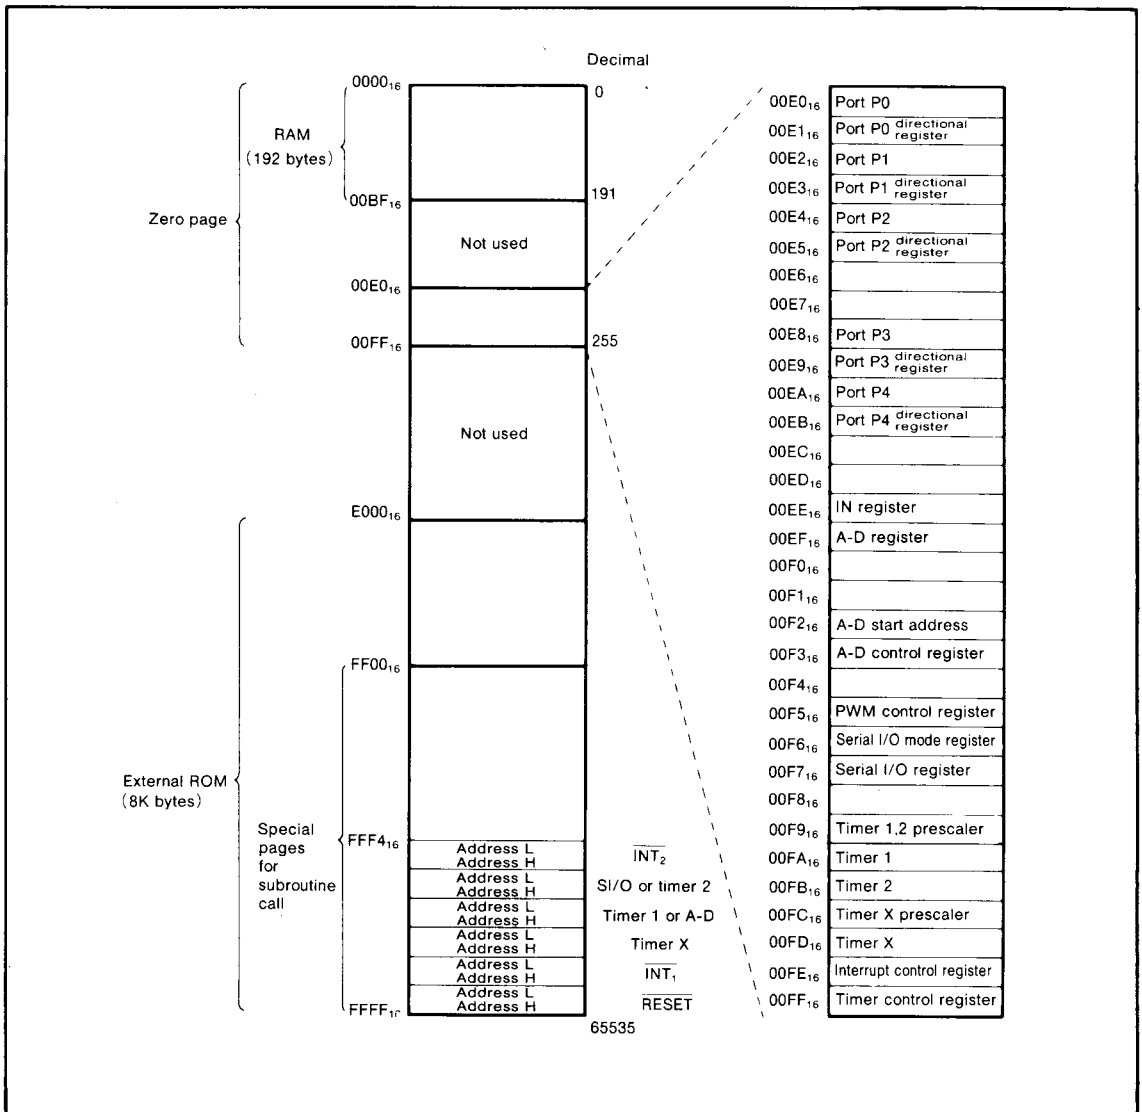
Decimal

Zero page

RAM (192 bytes)

$0000_{16}$ 0

$00BF_{16}$ 191

Not used

$00E0_{16}$

$00FF_{16}$ 255

Not used

External ROM (8K bytes)

$E000_{16}$

$FF00_{16}$

Special pages for subroutine call

$FFF4_{16}$

| | |
|---|---|
| Address L / Address H | $\overline{INT_2}$ |
| Address L / Address H | SI/O or timer 2 |
| Address L / Address H | Timer 1 or A-D |
| Address L / Address H | Timer X |
| Address L / Address H | $\overline{INT_1}$ |
| Address L / Address H | $\overline{RESET}$ |

$FFFF_{16}$

65535

| | |
|---|---|
| $00E0_{16}$ | Port P0 |
| $00E1_{16}$ | Port P0 directional register |
| $00E2_{16}$ | Port P1 |
| $00E3_{16}$ | Port P1 directional register |
| $00E4_{16}$ | Port P2 |
| $00E5_{16}$ | Port P2 directional register |
| $00E6_{16}$ | |
| $00E7_{16}$ | |
| $00E8_{16}$ | Port P3 |
| $00E9_{16}$ | Port P3 directional register |
| $00EA_{16}$ | Port P4 |
| $00EB_{16}$ | Port P4 directional register |
| $00EC_{16}$ | |
| $00ED_{16}$ | |
| $00EE_{16}$ | IN register |
| $00EF_{16}$ | A-D register |
| $00F0_{16}$ | |
| $00F1_{16}$ | |
| $00F2_{16}$ | A-D start address |
| $00F3_{16}$ | A-D control register |
| $00F4_{16}$ | |
| $00F5_{16}$ | PWM control register |
| $00F6_{16}$ | Serial I/O mode register |
| $00F7_{16}$ | Serial I/O register |
| $00F8_{16}$ | |
| $00F9_{16}$ | Timer 1,2 prescaler |
| $00FA_{16}$ | Timer 1 |
| $00FB_{16}$ | Timer 2 |
| $00FC_{16}$ | Timer X prescaler |
| $00FD_{16}$ | Timer X |
| $00FE_{16}$ | Interrupt control register |
| $00FF_{16}$ | Timer control register |